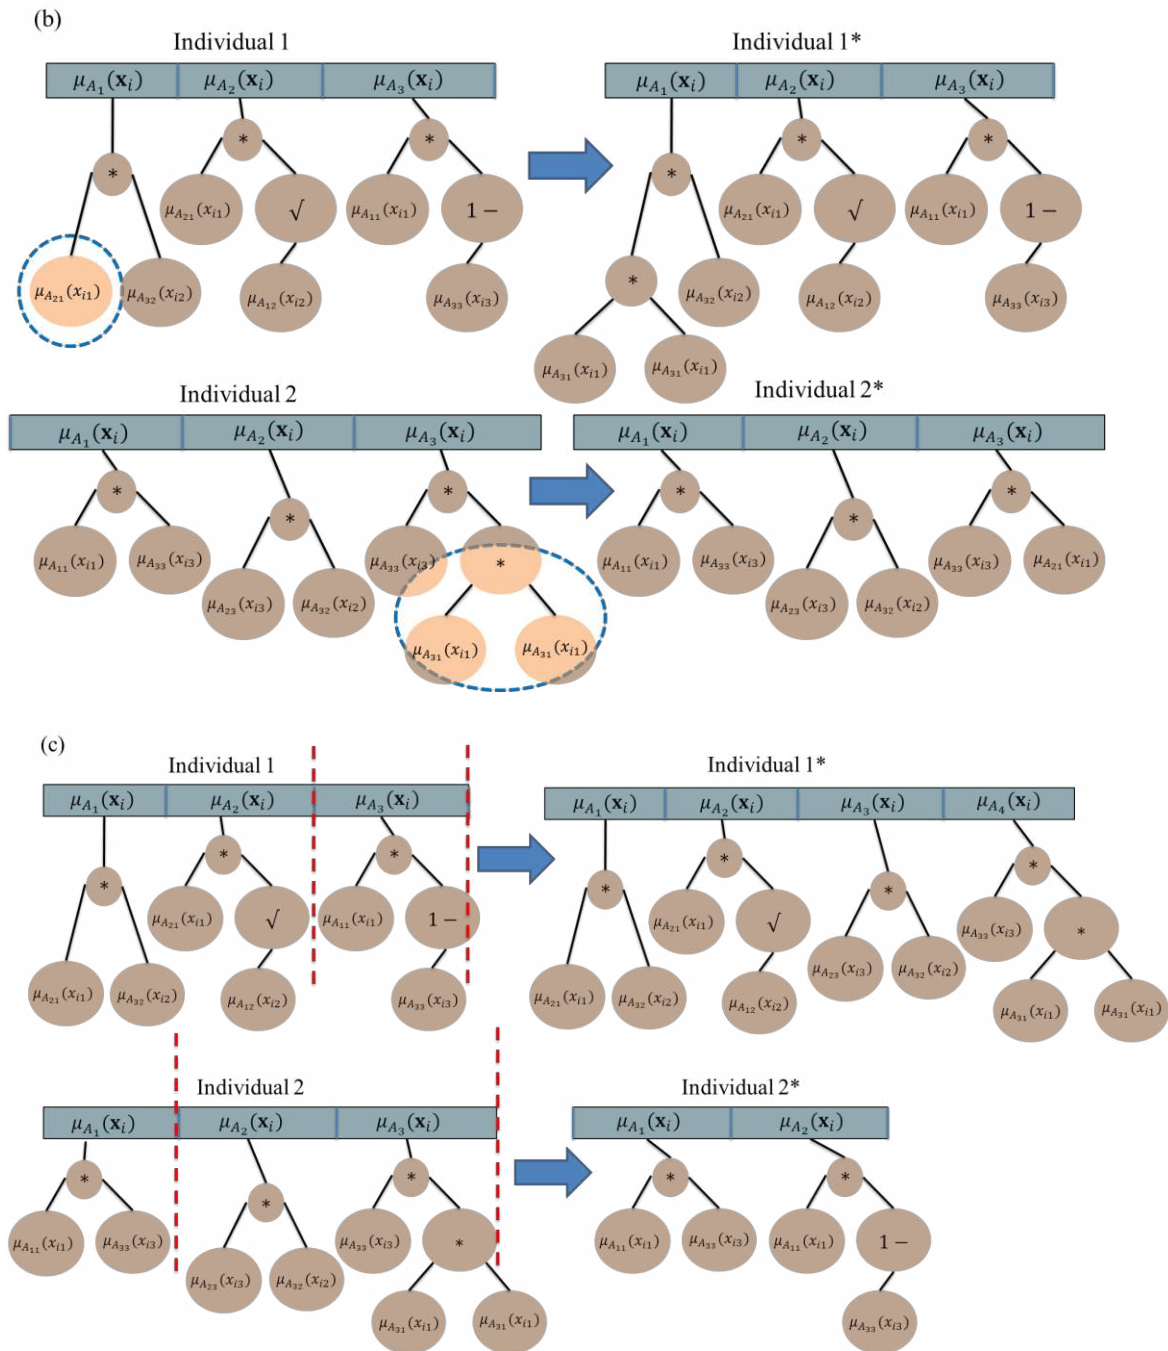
(b)

Individual 1

$\mu_{A_1}(\mathbf{x}_i)$ $\mu_{A_2}(\mathbf{x}_i)$ $\mu_{A_3}(\mathbf{x}_i)$

* * *

$\mu_{A_{21}}(x_{i1})$ √ $\mu_{A_{11}}(x_{i1})$ 1 −

$\mu_{A_{21}}(x_{i1})$ $\mu_{A_{32}}(x_{i2})$ $\mu_{A_{12}}(x_{i2})$ $\mu_{A_{33}}(x_{i3})$

Individual 1*

$\mu_{A_1}(\mathbf{x}_i)$ $\mu_{A_2}(\mathbf{x}_i)$ $\mu_{A_3}(\mathbf{x}_i)$

* * *

$\mu_{A_{21}}(x_{i1})$ √ $\mu_{A_{11}}(x_{i1})$ 1 −

* $\mu_{A_{32}}(x_{i2})$ $\mu_{A_{12}}(x_{i2})$ $\mu_{A_{33}}(x_{i3})$

$\mu_{A_{31}}(x_{i1})$ $\mu_{A_{31}}(x_{i1})$

Individual 2

$\mu_{A_1}(\mathbf{x}_i)$ $\mu_{A_2}(\mathbf{x}_i)$ $\mu_{A_3}(\mathbf{x}_i)$

* * *

$\mu_{A_{11}}(x_{i1})$ $\mu_{A_{33}}(x_{i3})$ $\mu_{A_{33}}(x_{i3})$ *

$\mu_{A_{23}}(x_{i3})$ $\mu_{A_{32}}(x_{i2})$ $\mu_{A_{31}}(x_{i1})$ $\mu_{A_{31}}(x_{i1})$

Individual 2*

$\mu_{A_1}(\mathbf{x}_i)$ $\mu_{A_2}(\mathbf{x}_i)$ $\mu_{A_3}(\mathbf{x}_i)$

* * *

$\mu_{A_{11}}(x_{i1})$ $\mu_{A_{33}}(x_{i3})$ $\mu_{A_{33}}(x_{i3})$ $\mu_{A_{21}}(x_{i1})$

$\mu_{A_{23}}(x_{i3})$ $\mu_{A_{32}}(x_{i2})$

(c)

Individual 1

$\mu_{A_1}(\mathbf{x}_i)$ $\mu_{A_2}(\mathbf{x}_i)$ $\mu_{A_3}(\mathbf{x}_i)$

* * *

$\mu_{A_{21}}(x_{i1})$ √ $\mu_{A_{11}}(x_{i1})$ 1 −

$\mu_{A_{21}}(x_{i1})$ $\mu_{A_{32}}(x_{i2})$ $\mu_{A_{12}}(x_{i2})$ $\mu_{A_{33}}(x_{i3})$

Individual 1*

$\mu_{A_1}(\mathbf{x}_i)$ $\mu_{A_2}(\mathbf{x}_i)$ $\mu_{A_3}(\mathbf{x}_i)$ $\mu_{A_4}(\mathbf{x}_i)$

* * * *

$\mu_{A_{21}}(x_{i1})$ √ $\mu_{A_{23}}(x_{i3})$ $\mu_{A_{32}}(x_{i2})$ $\mu_{A_{33}}(x_{i3})$ *

$\mu_{A_{21}}(x_{i1})$ $\mu_{A_{32}}(x_{i2})$ $\mu_{A_{12}}(x_{i2})$ $\mu_{A_{31}}(x_{i1})$ $\mu_{A_{31}}(x_{i1})$

Individual 2

$\mu_{A_1}(\mathbf{x}_i)$ $\mu_{A_2}(\mathbf{x}_i)$ $\mu_{A_3}(\mathbf{x}_i)$

* * *

$\mu_{A_{11}}(x_{i1})$ $\mu_{A_{33}}(x_{i3})$ $\mu_{A_{33}}(x_{i3})$ *

$\mu_{A_{23}}(x_{i3})$ $\mu_{A_{32}}(x_{i2})$ $\mu_{A_{31}}(x_{i1})$ $\mu_{A_{31}}(x_{i1})$

Individual 2*

$\mu_{A_1}(\mathbf{x}_i)$ $\mu_{A_2}(\mathbf{x}_i)$

* *

$\mu_{A_{11}}(x_{i1})$ $\mu_{A_{33}}(x_{i3})$ $\mu_{A_{11}}(x_{i1})$ 1 −

$\mu_{A_{33}}(x_{i3})$